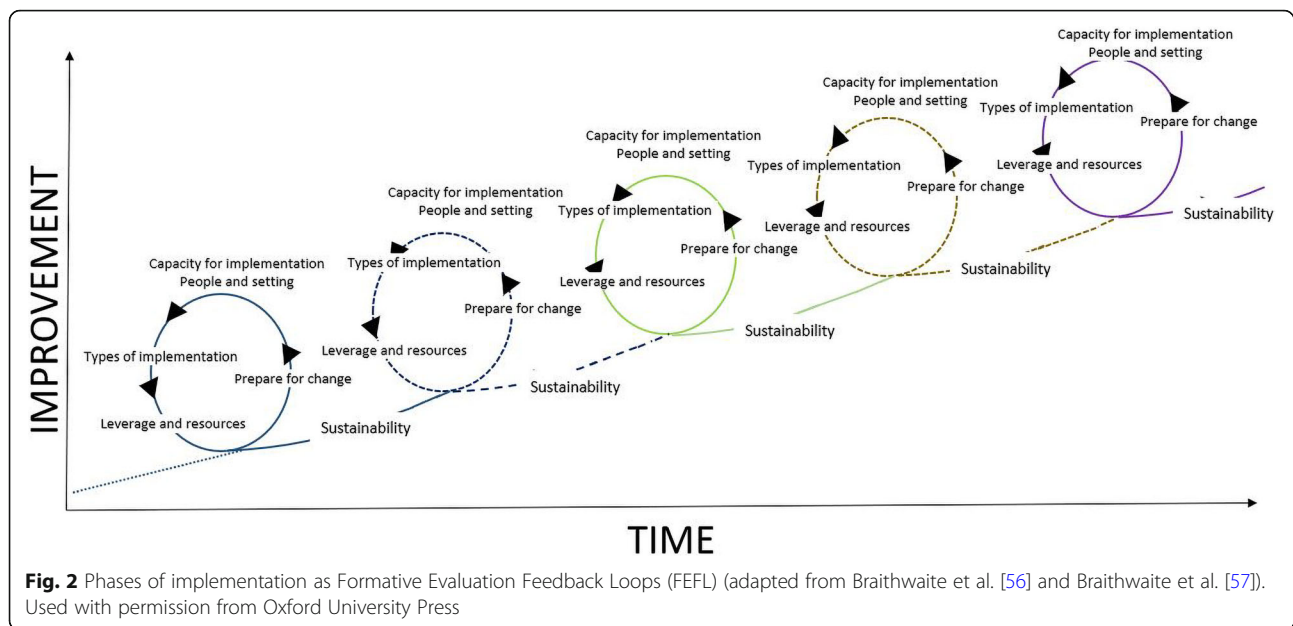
IMPROVEMENT

Capacity for implementation
People and setting
Types of implementation
Prepare for change
Leverage and resources
Sustainability

Capacity for implementation
People and setting
Types of implementation
Prepare for change
Leverage and resources
Sustainability

Capacity for implementation
People and setting
Types of implementation
Prepare for change
Leverage and resources
Sustainability

Capacity for implementation
People and setting
Types of implementation
Prepare for change
Leverage and resources
Sustainability

Capacity for implementation
People and setting
Types of implementation
Prepare for change
Leverage and resources
Sustainability

TIME

**Fig. 2** Phases of implementation as Formative Evaluation Feedback Loops (FEFL) (adapted from Braithwaite et al. [56] and Braithwaite et al. [57]). Used with permission from Oxford University Press